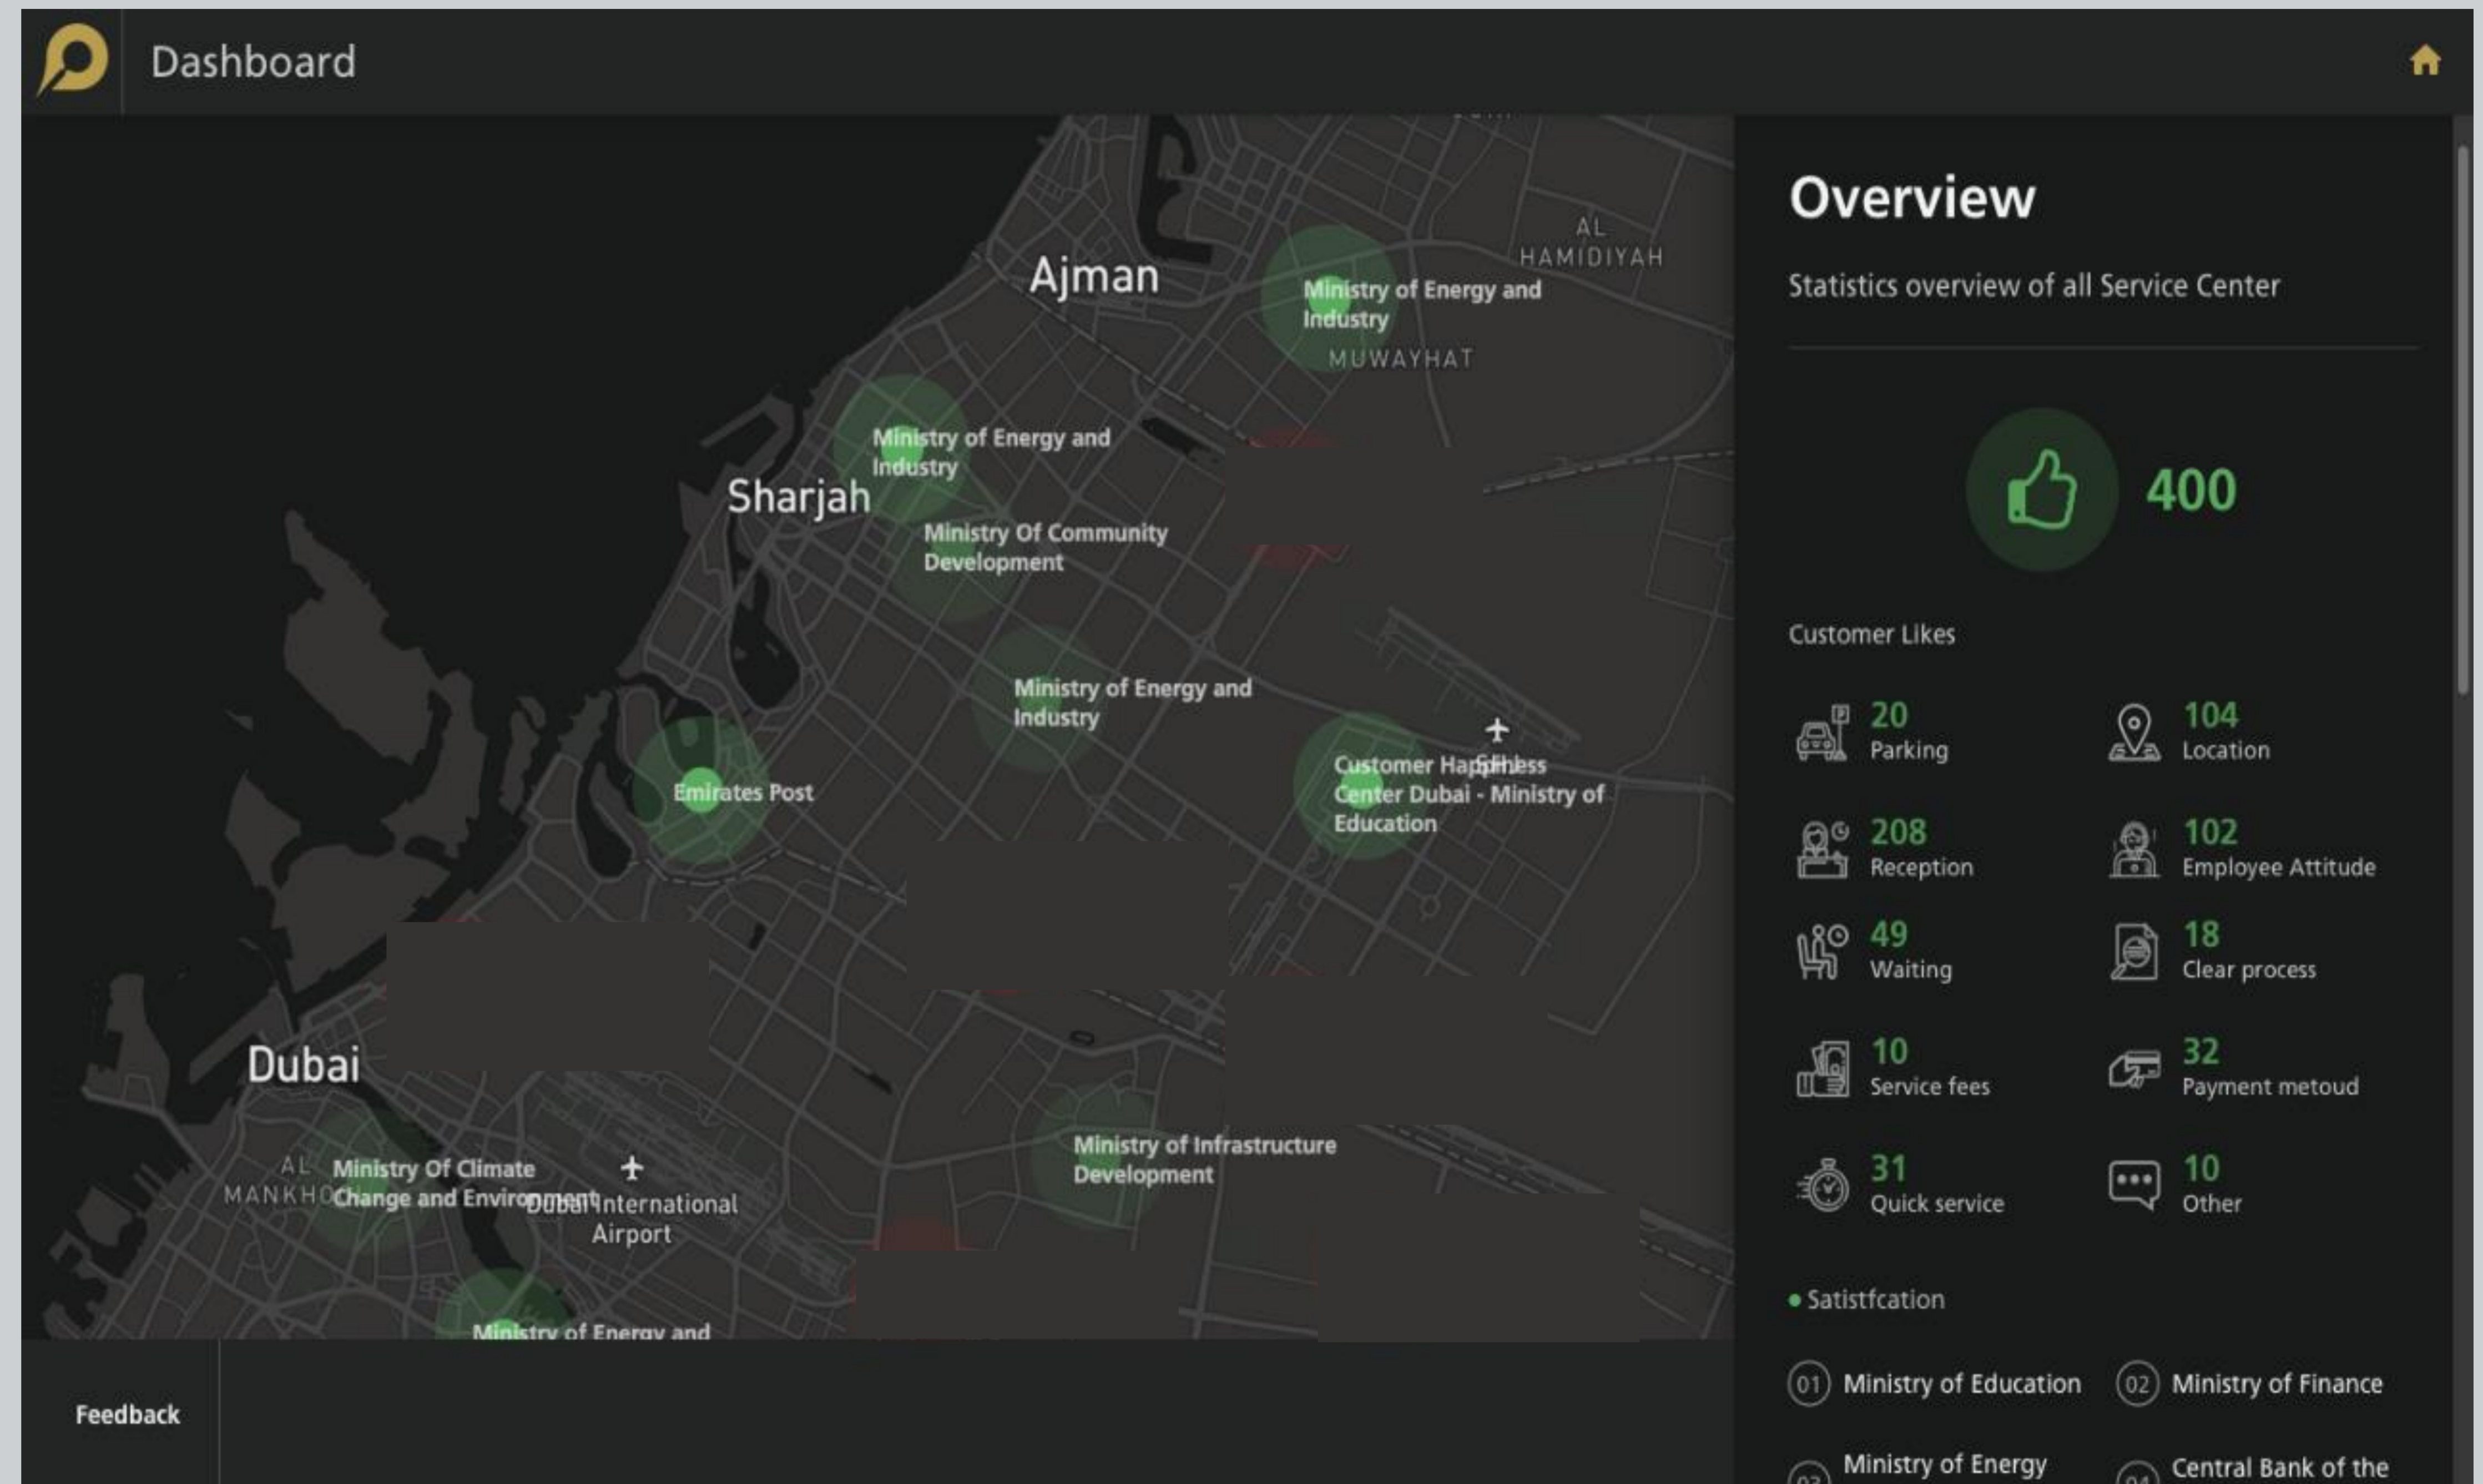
Dashboard

Ajman

AL HAMIDIYAH

Ministry of Energy and Industry

MUWAYHAT

Ministry of Energy and Industry

Sharjah

Ministry Of Community Development

Ministry of Energy and Industry

Emirates Post

Customer Happiness Center Dubai - Ministry of Education

Dubai

AL MANKHOOL

Ministry Of Climate Change and Environment

Dubai International Airport

Ministry of Infrastructure Development

Ministry of Energy and

Feedback

Overview

Statistics overview of all Service Center

400

Customer Likes

20 Parking

104 Location

208 Reception

102 Employee Attitude

49 Waiting

18 Clear process

10 Service fees

32 Payment metoud

31 Quick service

10 Other

Satistfcation

01 Ministry of Education

02 Ministry of Finance

03 Ministry of Energy

04 Central Bank of the